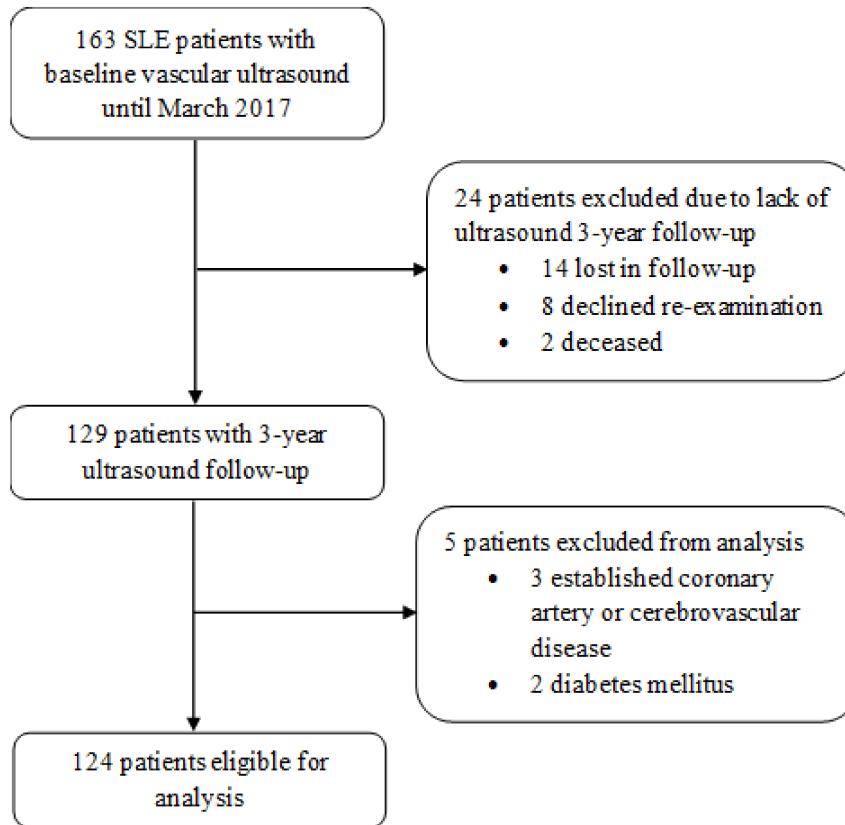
163 SLE patients with baseline vascular ultrasound until March 2017

24 patients excluded due to lack of ultrasound 3-year follow-up
• 14 lost in follow-up
• 8 declined re-examination
• 2 deceased

129 patients with 3-year ultrasound follow-up

5 patients excluded from analysis
• 3 established coronary artery or cerebrovascular disease
• 2 diabetes mellitus

124 patients eligible for analysis